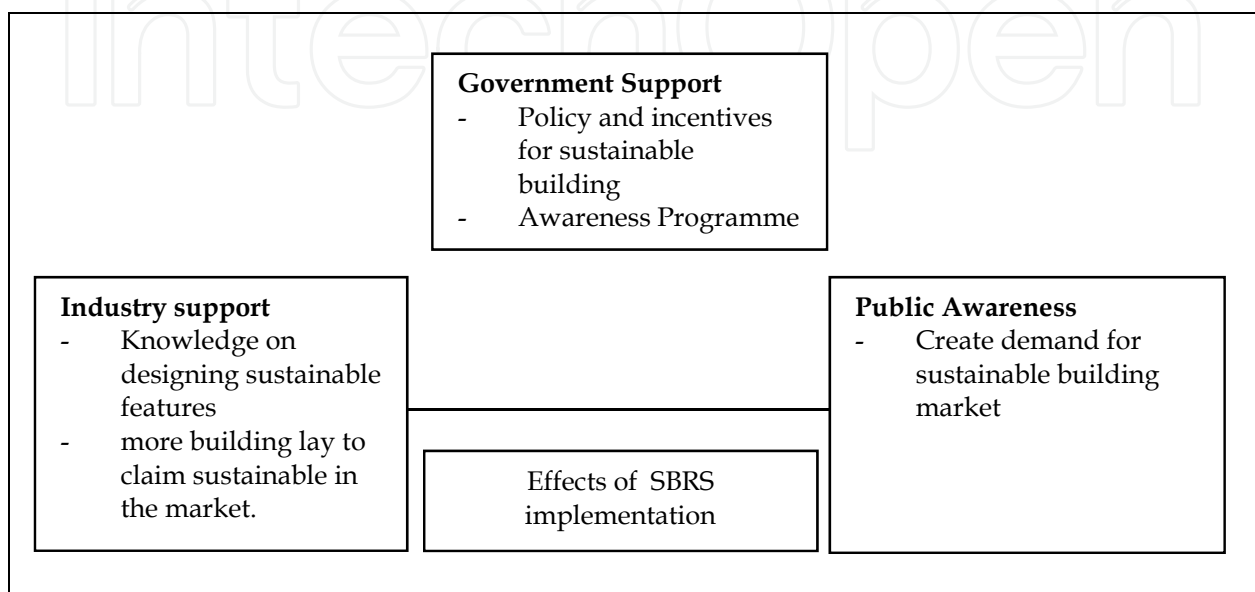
IntechOpen

**Government Support**
- Policy and incentives for sustainable building
- Awareness Programme

**Industry support**
- Knowledge on designing sustainable features
- more building lay to claim sustainable in the market.

**Public Awareness**
- Create demand for sustainable building market

Effects of SBRS implementation